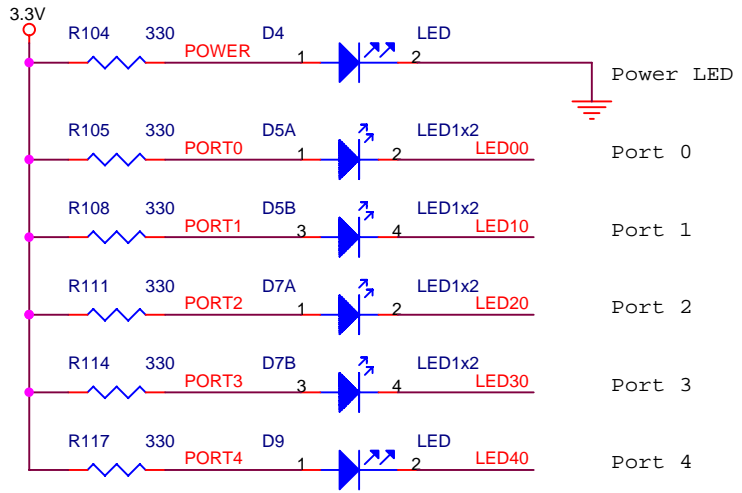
3.3V

R104 330 POWER D4 1 2 LED Power LED

R105 330 PORT0 D5A 1 2 LED1x2 LED00 Port 0

R108 330 PORT1 D5B 3 4 LED1x2 LED10 Port 1

R111 330 PORT2 D7A 1 2 LED1x2 LED20 Port 2

R114 330 PORT3 D7B 3 4 LED1x2 LED30 Port 3

R117 330 PORT4 D9 1 2 LED LED40 Port 4